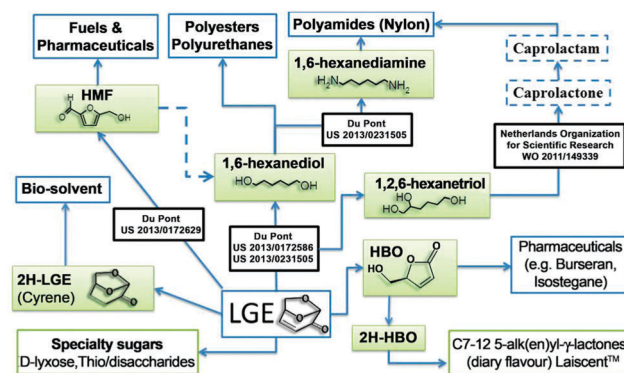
Fuels & Pharmaceuticals

Polyesters Polyurethanes

Polyamides (Nylon)

1,6-hexanediamine

$H_2N$ $NH_2$

Caprolactam

Caprolactone

HMF

O OH

Du Pont US 2013/0231505

Netherlands Organization for Scientific Research WO 2011/149339

1,6-hexanediol

HO OH

1,2,6-hexanetriol

HO HO OH

Bio-solvent

Du Pont US 2013/0172629

Du Pont US 2013/0172586 US 2013/0231505

HBO

HO O O

Pharmaceuticals (e.g. Burseran, Isostegane)

2H-LGE (Cyrene)

LGE

2H-HBO

Specialty sugars D-lyxose,Thio/disaccharides

C7-12 5-alk(en)yl-γ-lactones (diary flavour) Laiscent™